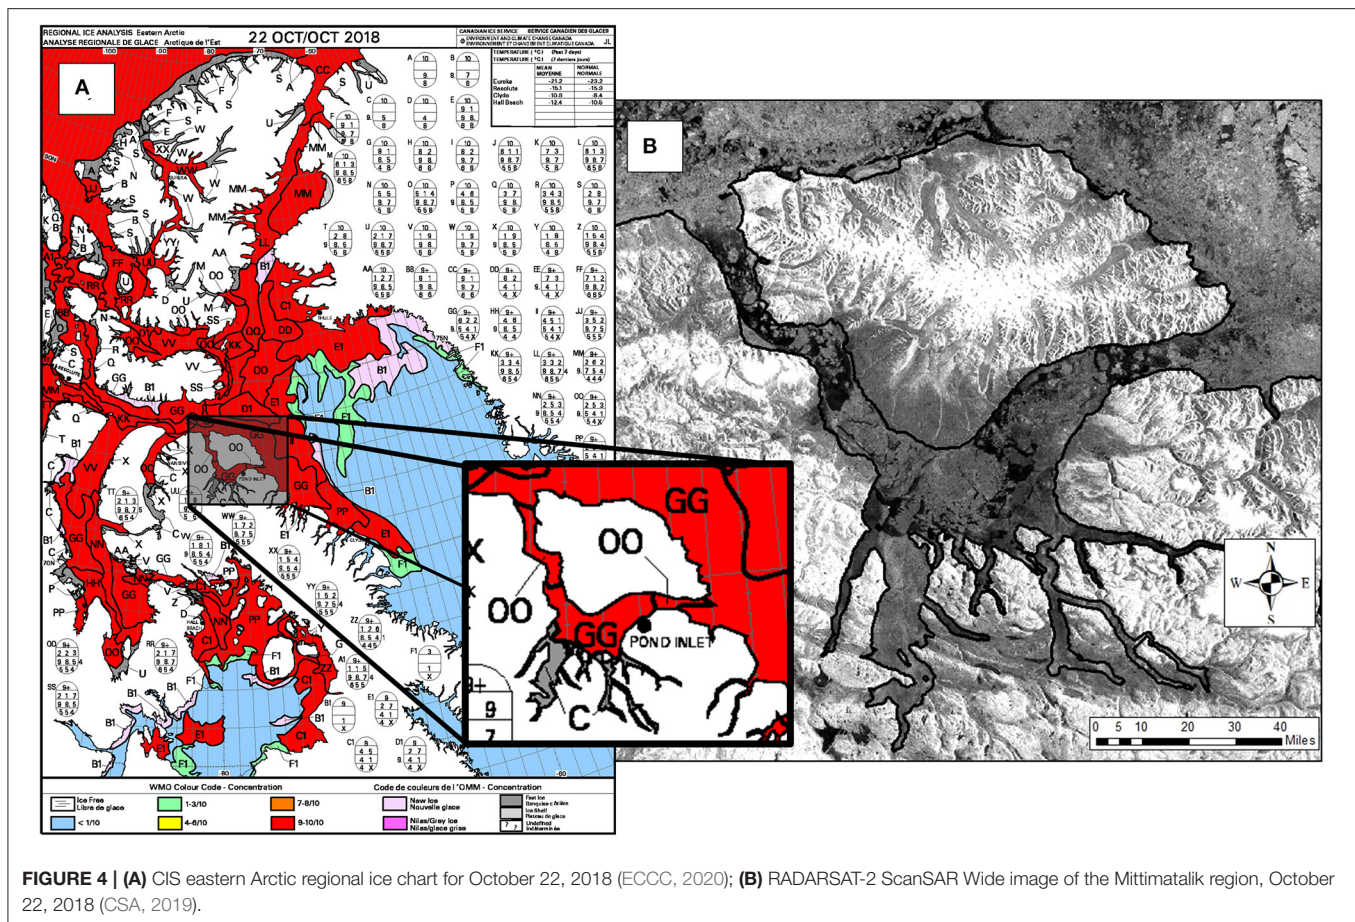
REGIONAL ICE ANALYSIS Eastern Arctic
ANALYSE REGIONALE DE GLACE Arctique de l'Est

22 OCT/OCT 2018

CANADIAN ICE SERVICE SERVICE CANADIEN DES GLACES
ENVIRONMENT AND CLIMATE CHANGE CANADA
ENVIRONNEMENT ET CHANGEMENT CLIMATIQUE CANADA JL

TEMPERATURE (°C) (Past 7 days)
TEMPERATURE (°C) (7 derniers jours)

| | MEAN MOYENNE | NORMAL NORMALE |
|---|---|---|
| Eureka | -21.2 | -23.2 |
| Resolute | -15.1 | -15.3 |
| Clyde | -10.8 | -9.4 |
| Hall Beach | -12.4 | -10.6 |

A

B

OO

GG

X

OO

GG

POND INLET

C

9+

9

7

N

W

E

S

0 5 10 20 30 40 Miles

WMO Colour Code - Concentration
Code de couleurs de l'OMM - Concentration

Ice Free Libre de glace
< 1/10
1-3/10
4-6/10
7-8/10
9-10/10
New Ice Nouvelle glace
Nilas/Grey Ice Nilas/glace grise
Fast Ice Banquise côtière
Ice Shelf Plateau de glace
Undefined Indéterminée

FIGURE 4 | (A) CIS eastern Arctic regional ice chart for October 22, 2018 (ECCC, 2020); (B) RADARSAT-2 ScanSAR Wide image of the Mittimatalik region, October 22, 2018 (CSA, 2019).